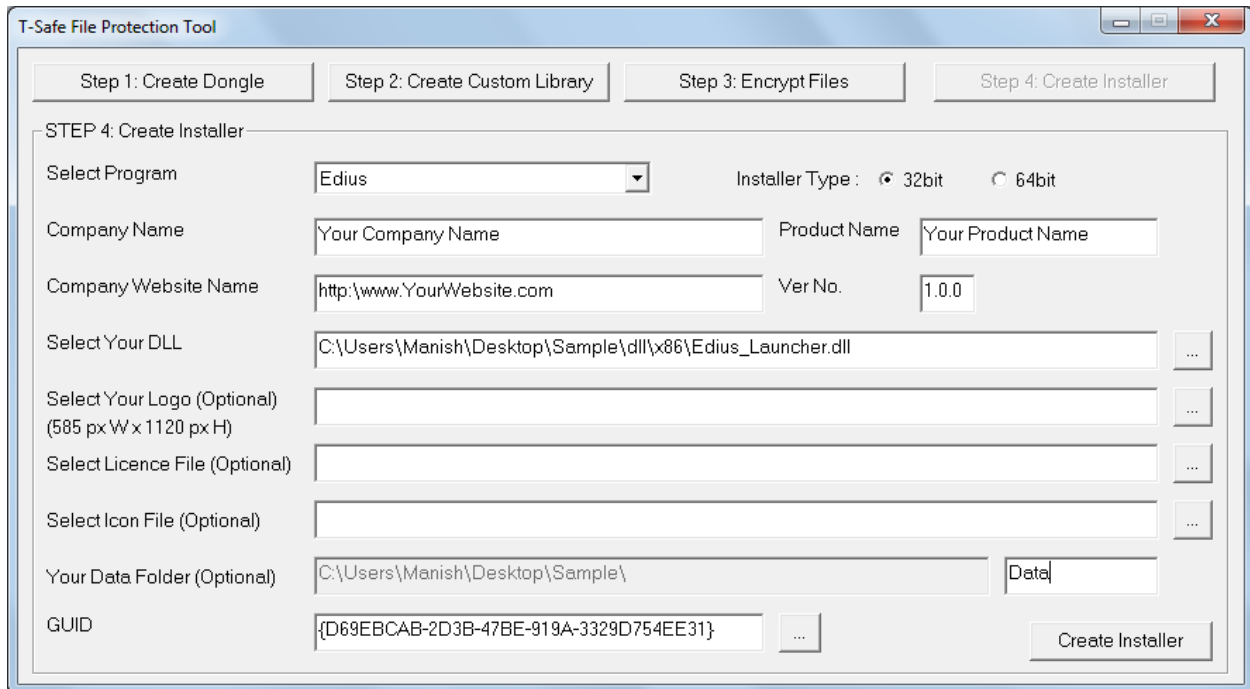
T-Safe File Protection Tool

Step 1: Create Dongle | Step 2: Create Custom Library | Step 3: Encrypt Files | Step 4: Create Installer

STEP 4: Create Installer

Select Program  Edius
Installer Type : 32bit  64bit

Company Name  Your Company Name
Product Name  Your Product Name

Company Website Name  http:\www.YourWebsite.com
Ver No.  1.0.0

Select Your DLL  C:\Users\Manish\Desktop\Sample\dll\x86\Edius_Launcher.dll  ...

Select Your Logo (Optional) (585 px W x 1120 px H)  ...

Select Licence File (Optional)  ...

Select Icon File (Optional)  ...

Your Data Folder (Optional)  C:\Users\Manish\Desktop\Sample\  Data

GUID  {D69EBCAB-2D3B-47BE-919A-3329D754EE31}  ...

Create Installer